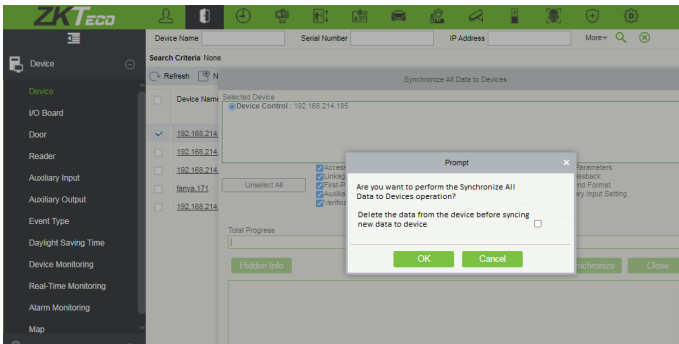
ZKTeco

Device

Device
I/O Board
Door
Reader
Auxiliary Input
Auxiliary Output
Event Type
Daylight Saving Time
Device Monitoring
Real-Time Monitoring
Alarm Monitoring
Map

Device Name Serial Number IP Address More

Search Criteria None

Refresh N

Device Name
192.168.214.
192.168.214.
192.168.214.
fanya.171
192.168.214.

Synchronize All Data to Devices

Selected Device
Device Control : 192.168.214.195

Unselect All

Access
Linkag
First-P
Auxilia
Verific

Parameters
assback
nd Format
ry Input Setting

Total Progress

Hidden Info

nchronize Close

Prompt

Are you want to perform the Synchronize All Data to Devices operation?

Delete the data from the device before syncing new data to device

OK Cancel